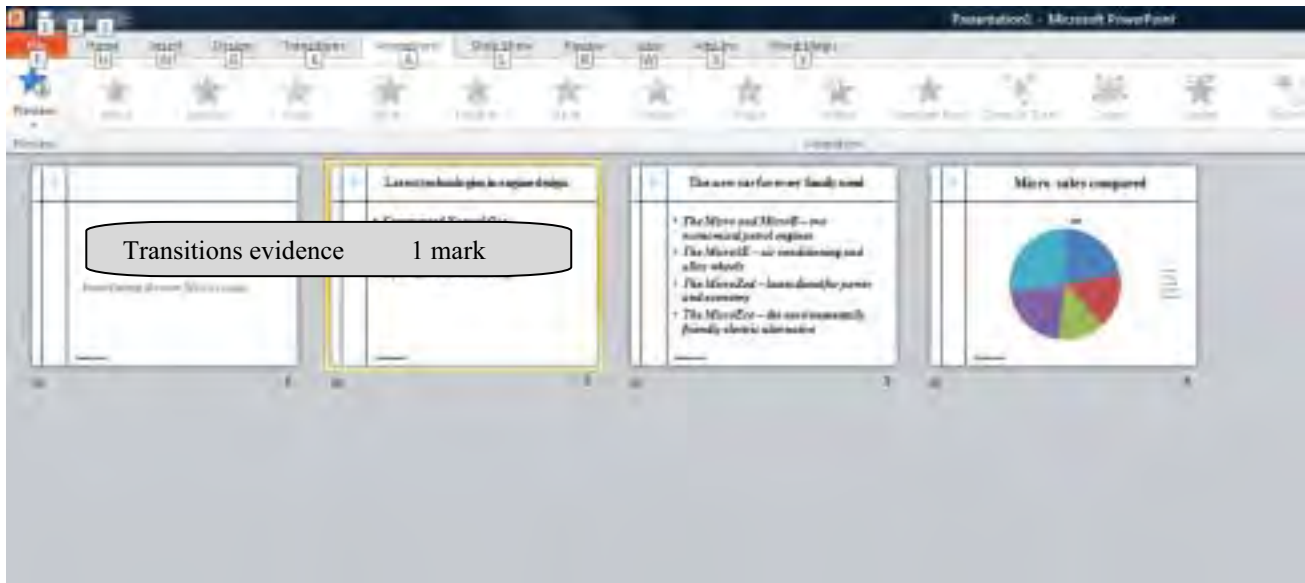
Presentation1 - Microsoft PowerPoint

File Home Insert Design Transitions Animations Slide Show Review View Add-Ins Wired Help

Preview

Latest technologies in engine design

The new car for every family need

• The Micro and MicroE – our economical petrol engines
• The MicroSE – air conditioning and alloy wheels
• The MicroZed – leaves diesel for power and economy
• The MicroEco – the environmentally friendly electric alternative

Micro sales compared

Transitions evidence 1 mark

1 2 3 4